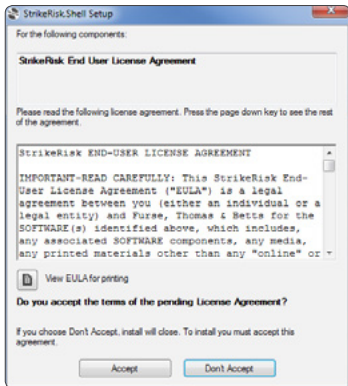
StrikeRisk.Shell Setup

For the following components:

StrikeRisk End User License Agreement

Please read the following license agreement. Press the page down key to see the rest of the agreement.

StrikeRisk END-USER LICENSE AGREEMENT

IMPORTANT-READ CAREFULLY: This StrikeRisk End-User License Agreement ("EULA") is a legal agreement between you (either an individual or a legal entity) and Furse, Thomas & Betts for the SOFTWARE(s) identified above, which includes, any associated SOFTWARE components, any media, any printed materials other than any "online" or

View EULA for printing

Do you accept the terms of the pending License Agreement?

If you choose Don't Accept, install will close. To install you must accept this agreement.

Accept

Don't Accept